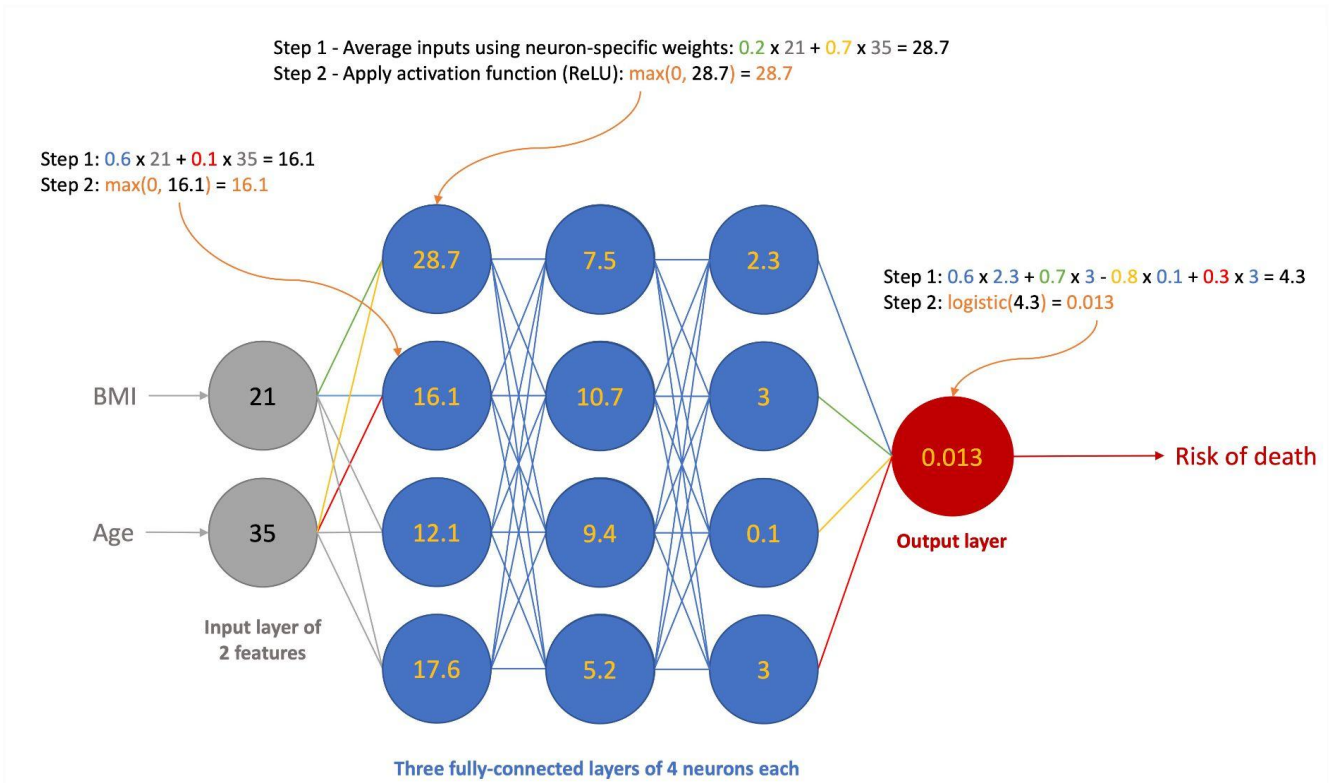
Step 1 - Average inputs using neuron-specific weights: 0.2 x 21 + 0.7 x 35 = 28.7
Step 2 - Apply activation function (ReLU): max(0, 28.7) = 28.7

Step 1: 0.6 x 21 + 0.1 x 35 = 16.1
Step 2: max(0, 16.1) = 16.1

Step 1: 0.6 x 2.3 + 0.7 x 3 - 0.8 x 0.1 + 0.3 x 3 = 4.3
Step 2: logistic(4.3) = 0.013

BMI
21
Age
35

28.7
16.1
12.1
17.6

7.5
10.7
9.4
5.2

2.3
3
0.1
3

0.013
Risk of death

Output layer

Input layer of 2 features

Three fully-connected layers of 4 neurons each